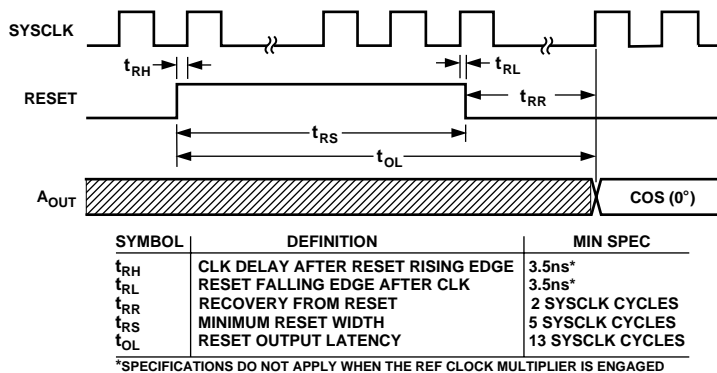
SYSCLK

$t_{RH}$

$t_{RL}$

RESET

$t_{RR}$

$t_{RS}$

$t_{OL}$

$A_{OUT}$

COS (0°)

| SYMBOL | DEFINITION | MIN SPEC |
|---|---|---|
| $t_{RH}$ | CLK DELAY AFTER RESET RISING EDGE | 3.5ns* |
| $t_{RL}$ | RESET FALLING EDGE AFTER CLK | 3.5ns* |
| $t_{RR}$ | RECOVERY FROM RESET | 2 SYSCLK CYCLES |
| $t_{RS}$ | MINIMUM RESET WIDTH | 5 SYSCLK CYCLES |
| $t_{OL}$ | RESET OUTPUT LATENCY | 13 SYSCLK CYCLES |

*SPECIFICATIONS DO NOT APPLY WHEN THE REF CLOCK MULTIPLIER IS ENGAGED